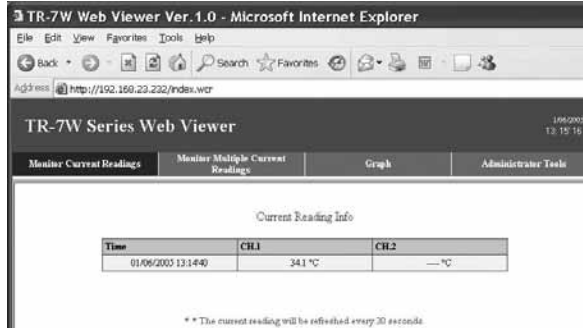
TR-7W Web Viewer Ver.1.0 - Microsoft Internet Explorer

File Edit View Favorites Tools Help

Back Search Favorites

Address http://192.168.23.232/index.wcr

TR-7W Series Web Viewer

1/06/2003 13:15:16

Monitor Current Readings | Monitor Multiple Current Readings | Graph | Administrator Tools

Current Reading Info

| Time | CH.1 | CH.2 |
|---|---|---|
| 01/06/2003 13:14:40 | 34.1 °C | ---- °C |

* * The current reading will be refreshed every 30 seconds.